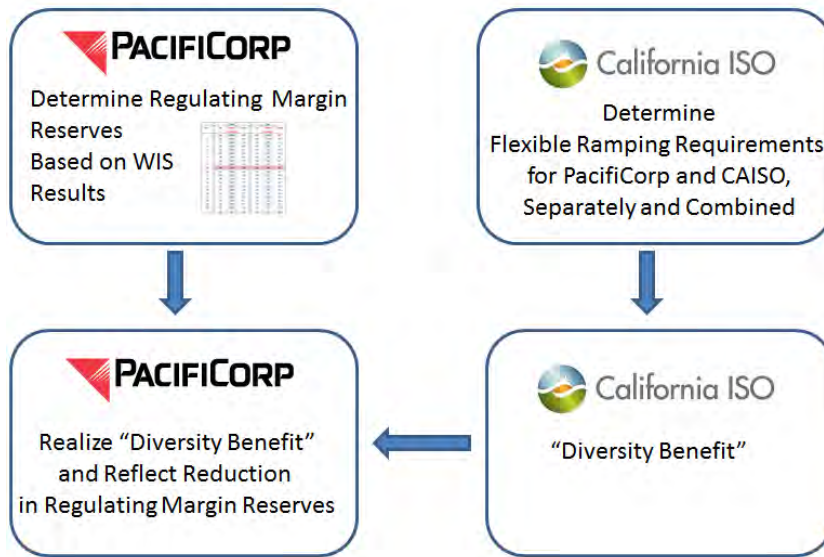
PACIFICORP

Determine Regulating Margin Reserves Based on WIS Results

California ISO

Determine Flexible Ramping Requirements for PacifiCorp and CAISO, Separately and Combined

PACIFICORP

Realize "Diversity Benefit" and Reflect Reduction in Regulating Margin Reserves

California ISO

"Diversity Benefit"